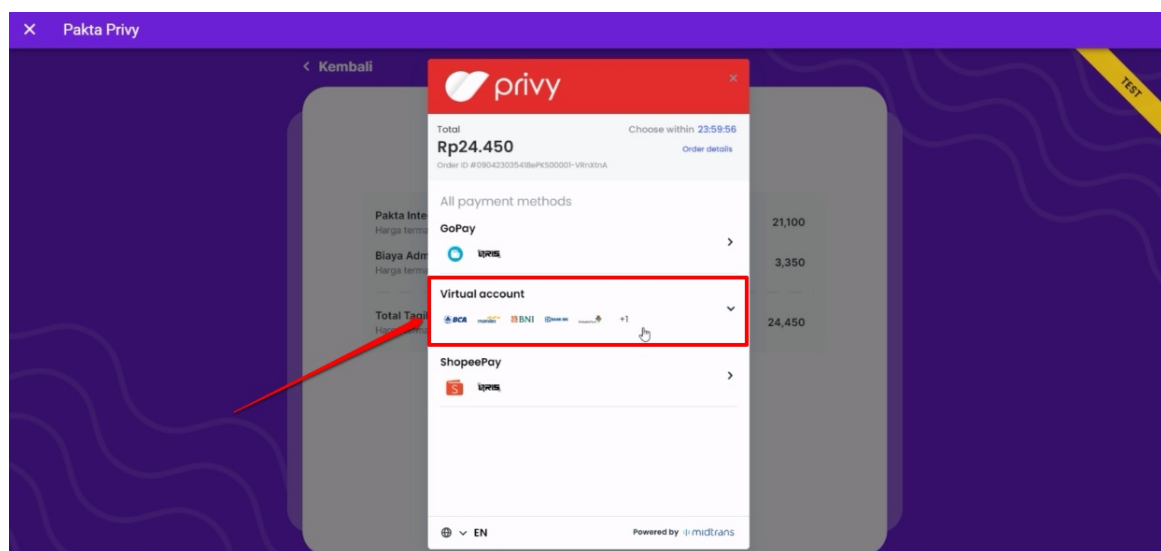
× Pakta Privy

< Kembali

TEST

privy

×

Total
Rp24.450
Order ID #090423035418ePK500001-VRnXtnA

Choose within 23:59:56
Order details

All payment methods

GoPay
QRIS

Virtual account
BCA mandiri BNI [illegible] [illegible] +1

ShopeePay
QRIS

Pakta Inte
Harga term
21,100

Biaya Adm
Harga term
3,350

Total Tagi
Ha
24,450

EN

Powered by midtrans